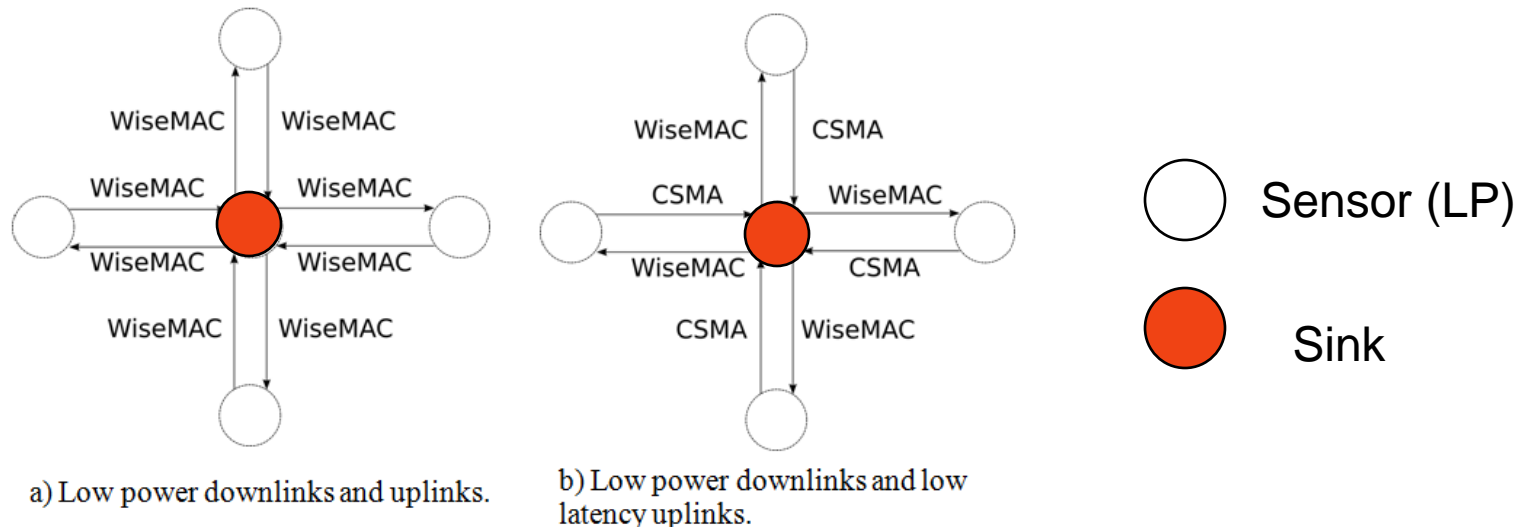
WiseMAC WiseMAC
WiseMAC WiseMAC
WiseMAC WiseMAC
WiseMAC WiseMAC

a) Low power downlinks and uplinks.

WiseMAC CSMA
CSMA WiseMAC
WiseMAC CSMA
CSMA WiseMAC

b) Low power downlinks and low latency uplinks.

Sensor (LP)

Sink